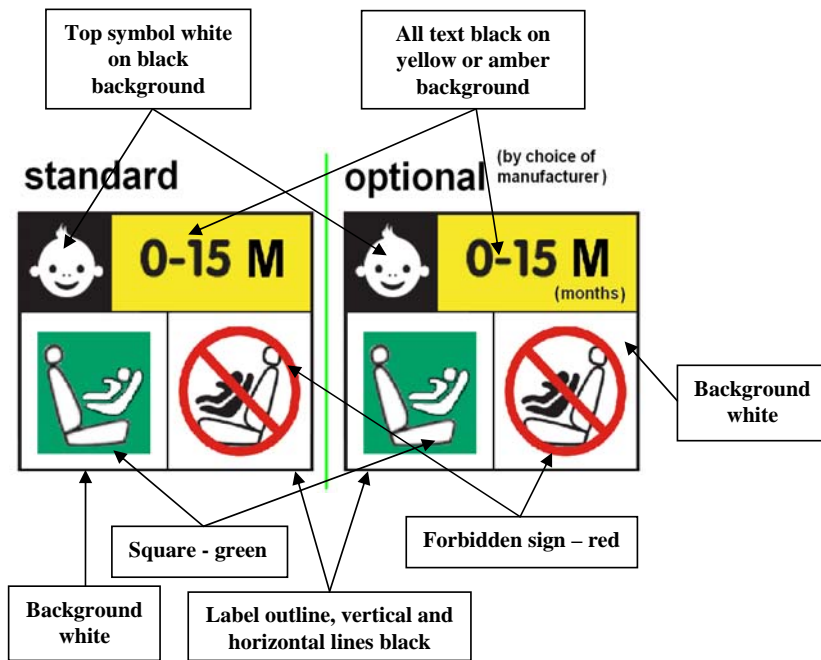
Top symbol white on black background

All text black on yellow or amber background

standard

optional (by choice of manufacturer)

0-15 M

0-15 M (months)

Background white

Square - green

Forbidden sign – red

Background white

Label outline, vertical and horizontal lines black